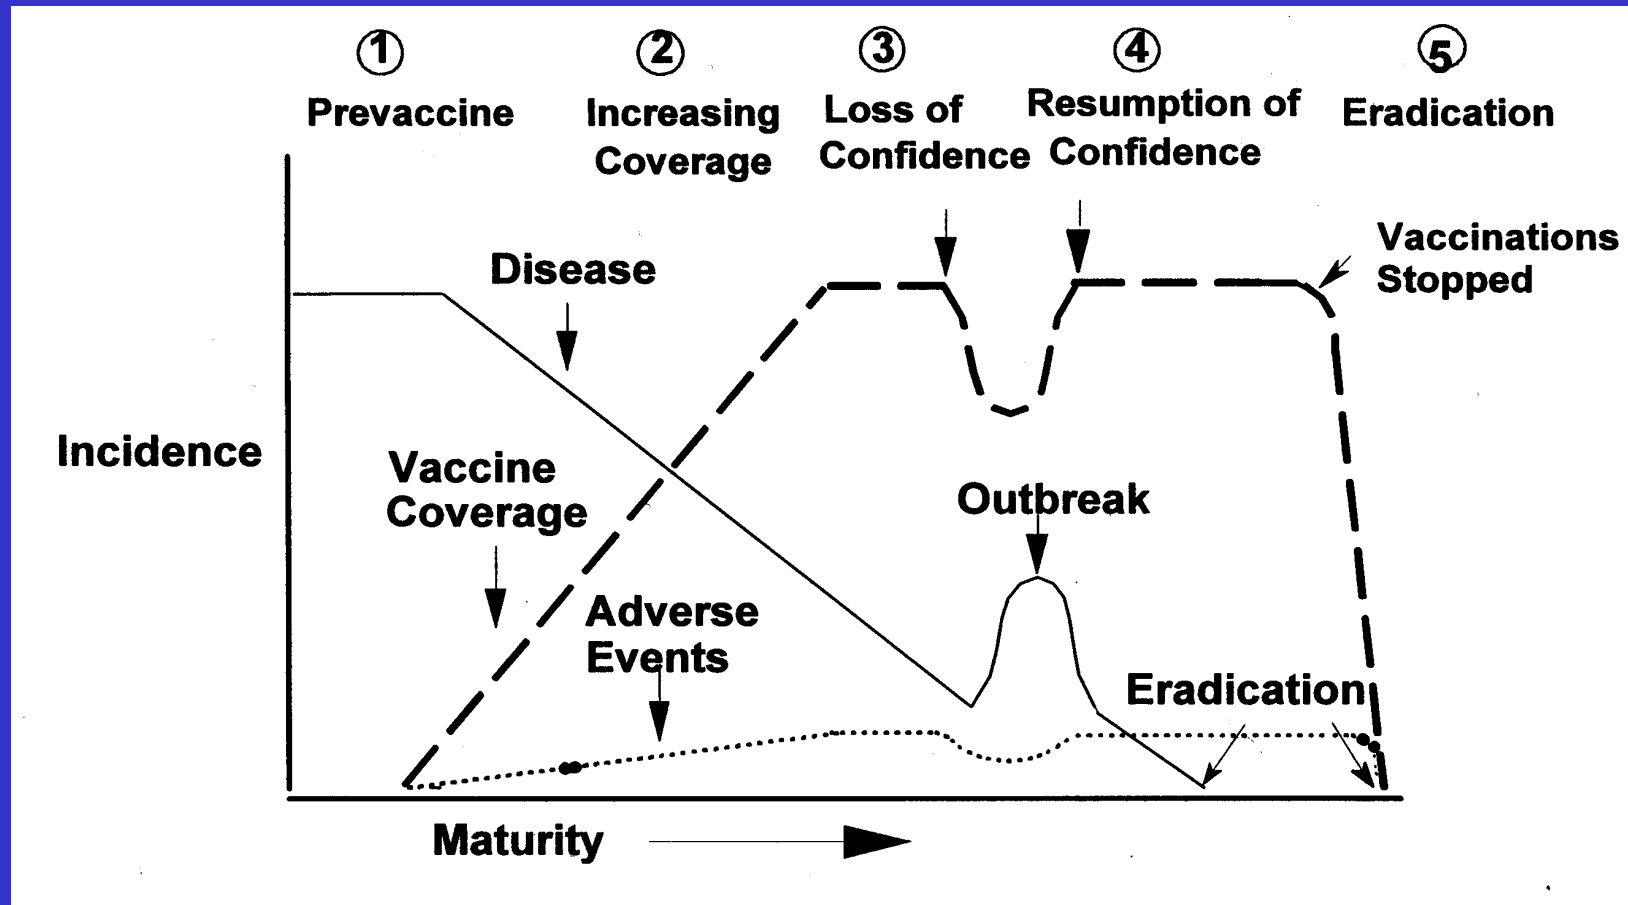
① Prevaccine

② Increasing Coverage

③ Loss of Confidence

④ Resumption of Confidence

⑤ Eradication

Disease

Vaccinations Stopped

Incidence

Vaccine Coverage

Outbreak

Adverse Events

Eradication

Maturity